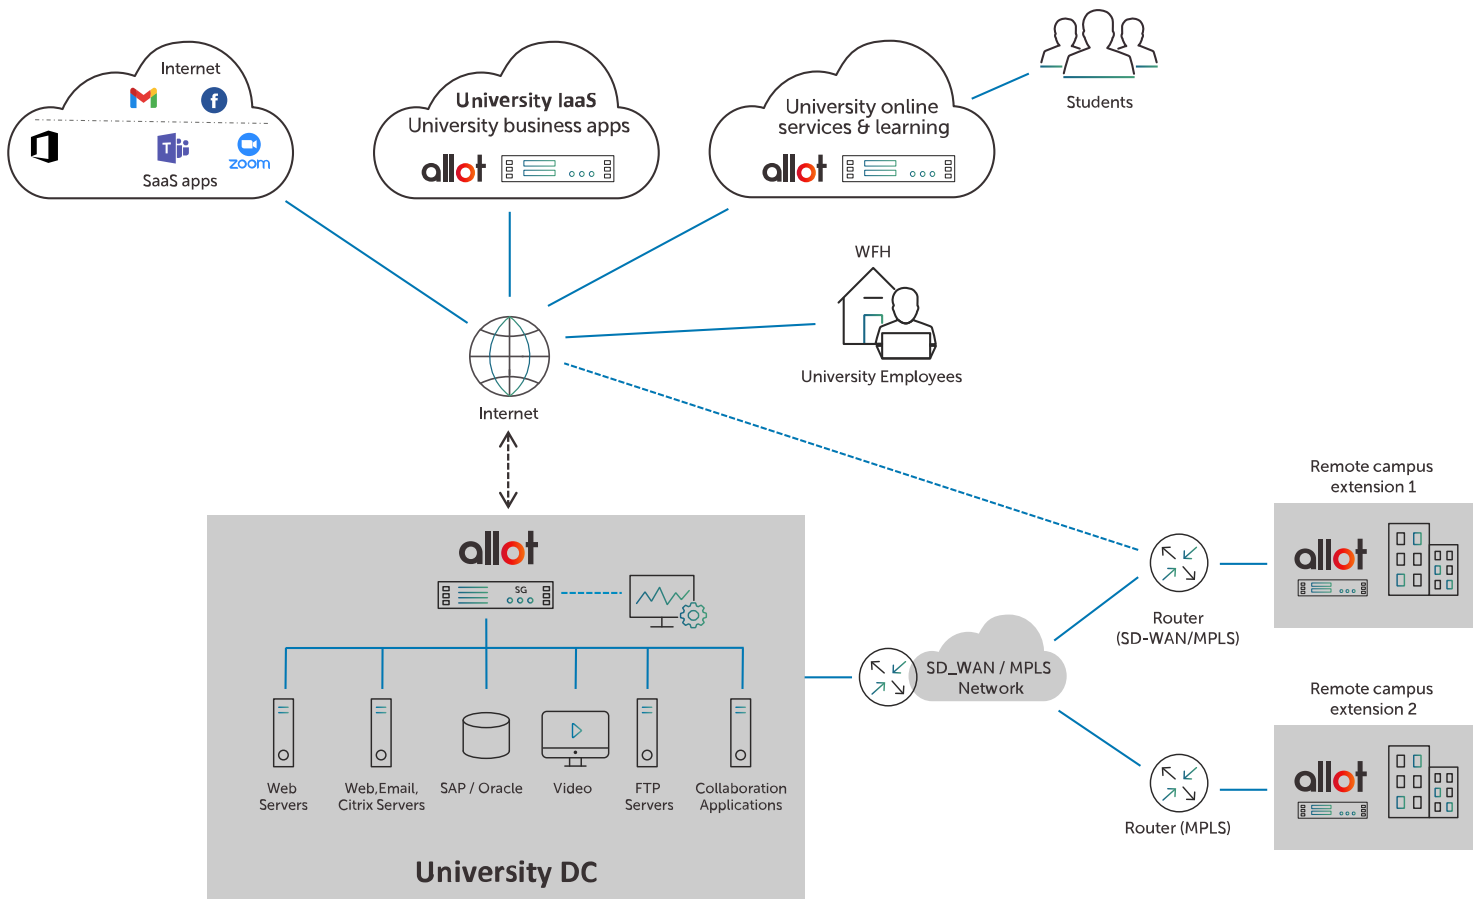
Internet

zoom

SaaS apps

University IaaS
University business apps

allot

University online services & learning

allot

Students

WFH

University Employees

Internet

allot

SG

Web Servers

Web,Email, Citrix Servers

SAP / Oracle

Video

FTP Servers

Collaboration Applications

University DC

SD_WAN / MPLS Network

Router (SD-WAN/MPLS)

Remote campus extension 1

allot

Router (MPLS)

Remote campus extension 2

allot